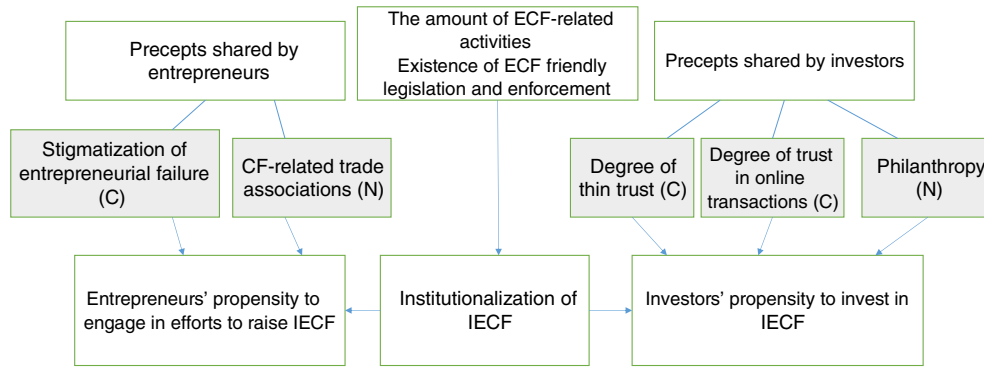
Precepts shared by entrepreneurs

The amount of ECF-related activities
Existence of ECF friendly legislation and enforcement

Precepts shared by investors

Stigmatization of entrepreneurial failure (C)

CF-related trade associations (N)

Degree of thin trust (C)

Degree of trust in online transactions (C)

Philanthropy (N)

Entrepreneurs' propensity to engage in efforts to raise IECF

Institutionalization of IECF

Investors' propensity to invest in IECF